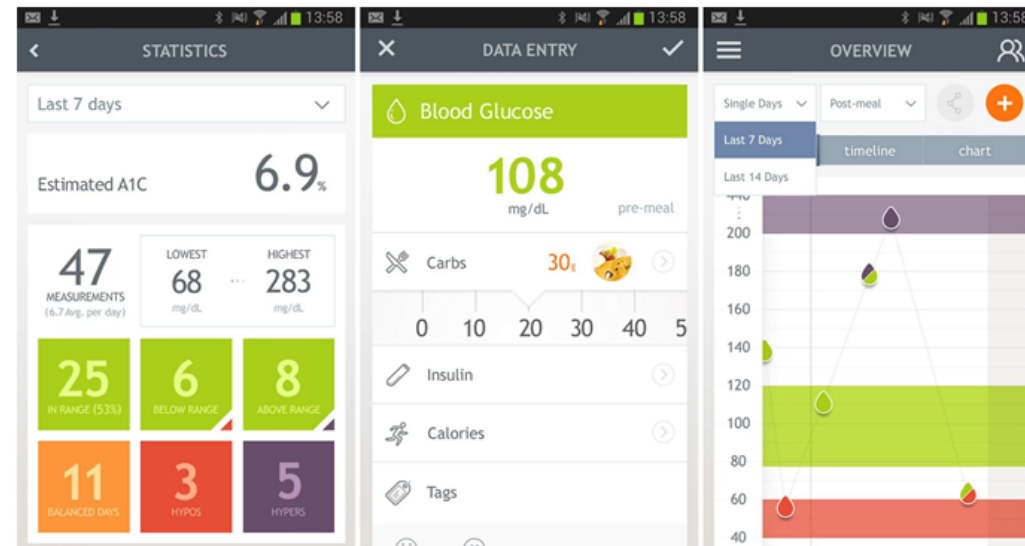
13:58

STATISTICS

Last 7 days

Estimated A1C 6.9%

47
MEASUREMENTS
(6.7 Avg. per day)

LOWEST
68
mg/dL

HIGHEST
283
mg/dL

25
IN RANGE (53%)

6
BELOW RANGE

8
ABOVE RANGE

11
BALANCED DAYS

3
HYPOS

5
HYPERS

13:58

DATA ENTRY

Blood Glucose

108
mg/dL
pre-meal

Carbs 30g

0 10 20 30 40 5

Insulin

Calories

Tags

13:58

OVERVIEW

Single Days
Post-meal

Last 7 Days
Last 14 Days

timeline
chart

200
180
160
140
120
100
80
60
40